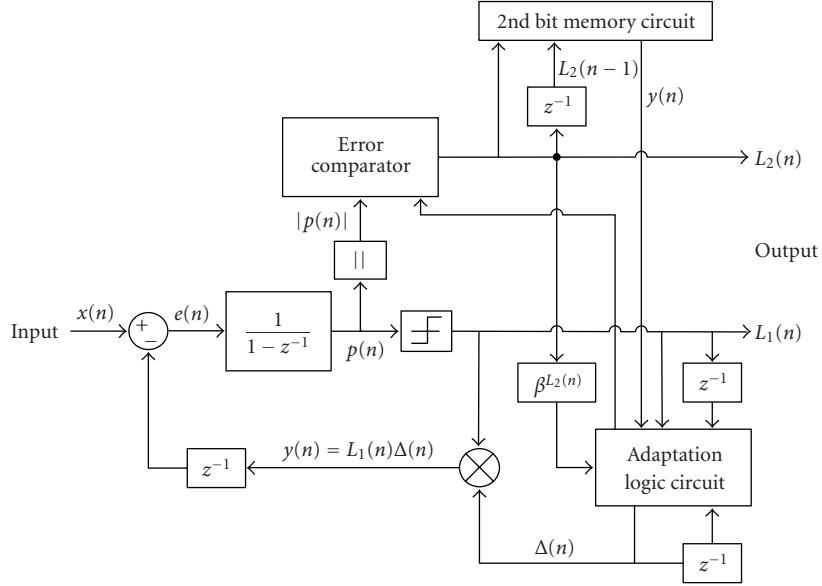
2nd bit memory circuit

$L_2(n-1)$

$z^{-1}$

$y(n)$

Error comparator

$L_2(n)$

$|p(n)|$

$||$

Output

Input

$x(n)$

+

−

$e(n)$

$\frac{1}{1-z^{-1}}$

$p(n)$

$L_1(n)$

$\beta^{L_2(n)}$

$z^{-1}$

$z^{-1}$

$y(n) = L_1(n)\Delta(n)$

Adaptation logic circuit

$\Delta(n)$

$z^{-1}$